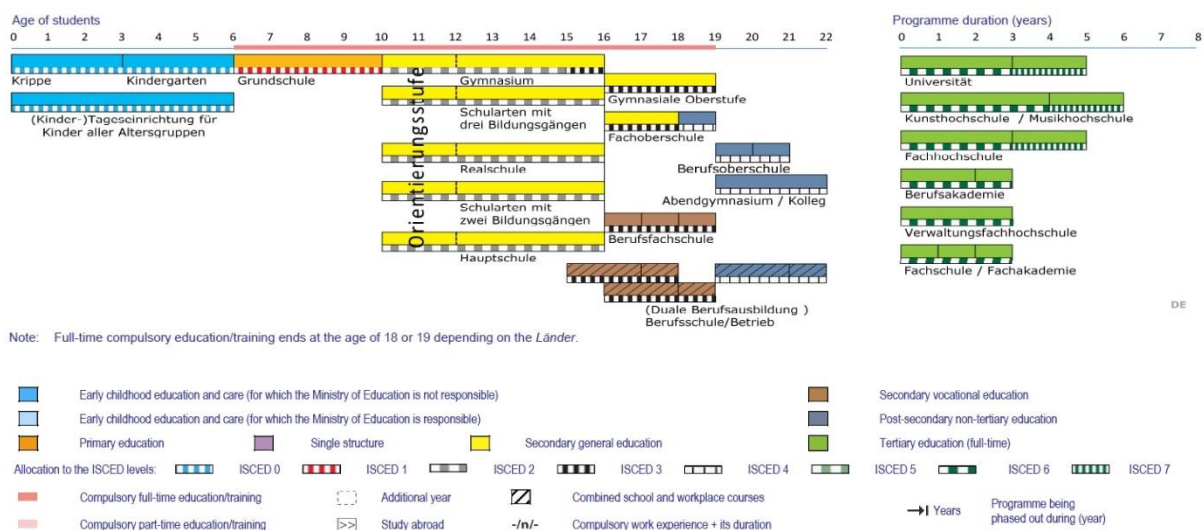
Age of students
0 1 2 3 4 5 6 7 8 9 10 11 12 13 14 15 16 17 18 19 20 21 22

Krippe
Kindergarten
Grundschule
Gymnasium
(Kinder-)Tageseinrichtung für Kinder aller Altersgruppen
Orientierungsstufe
Gymnasiale Oberstufe
Schularten mit drei Bildungsgängen
Fachoberschule
Berufsoberschule
Realschule
Abendgymnasium / Kolleg
Schularten mit zwei Bildungsgängen
Berufsfachschule
Hauptschule
(Duale Berufsausbildung )
Berufsschule/Betrieb

Programme duration (years)
0 1 2 3 4 5 6 7 8

Universität
Kunsthochschule / Musikhochschule
Fachhochschule
Berufsakademie
Verwaltungsfachhochschule
Fachschule / Fachakademie

DE

Note: Full-time compulsory education/training ends at the age of 18 or 19 depending on the Länder.

Early childhood education and care (for which the Ministry of Education is not responsible)
Early childhood education and care (for which the Ministry of Education is responsible)
Primary education
Single structure
Secondary general education
Secondary vocational education
Post-secondary non-tertiary education
Tertiary education (full-time)
Allocation to the ISCED levels: ISCED 0 ISCED 1 ISCED 2 ISCED 3 ISCED 4 ISCED 5 ISCED 6 ISCED 7
Compulsory full-time education/training
Additional year
Combined school and workplace courses
Years
Programme being phased out during (year)
Compulsory part-time education/training
>> Study abroad
-/n/- Compulsory work experience + its duration